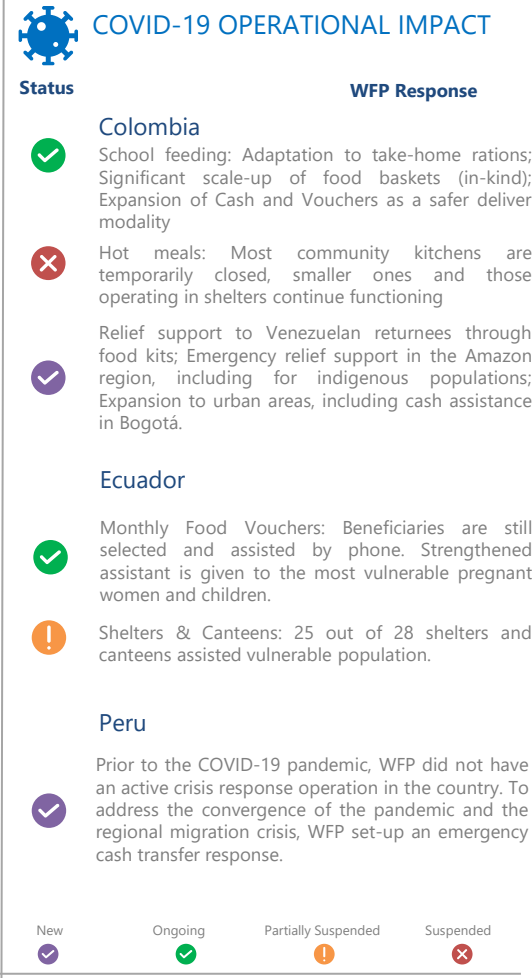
COVID-19 OPERATIONAL IMPACT

Status

WFP Response

Colombia

School feeding: Adaptation to take-home rations; Significant scale-up of food baskets (in-kind); Expansion of Cash and Vouchers as a safer deliver modality

Hot meals: Most community kitchens are temporarily closed, smaller ones and those operating in shelters continue functioning

Relief support to Venezuelan returnees through food kits; Emergency relief support in the Amazon region, including for indigenous populations; Expansion to urban areas, including cash assistance in Bogotá.

Ecuador

Monthly Food Vouchers: Beneficiaries are still selected and assisted by phone. Strengthened assistant is given to the most vulnerable pregnant women and children.

Shelters & Canteens: 25 out of 28 shelters and canteens assisted vulnerable population.

Peru

Prior to the COVID-19 pandemic, WFP did not have an active crisis response operation in the country. To address the convergence of the pandemic and the regional migration crisis, WFP set-up an emergency cash transfer response.

New
Ongoing
Partially Suspended
Suspended